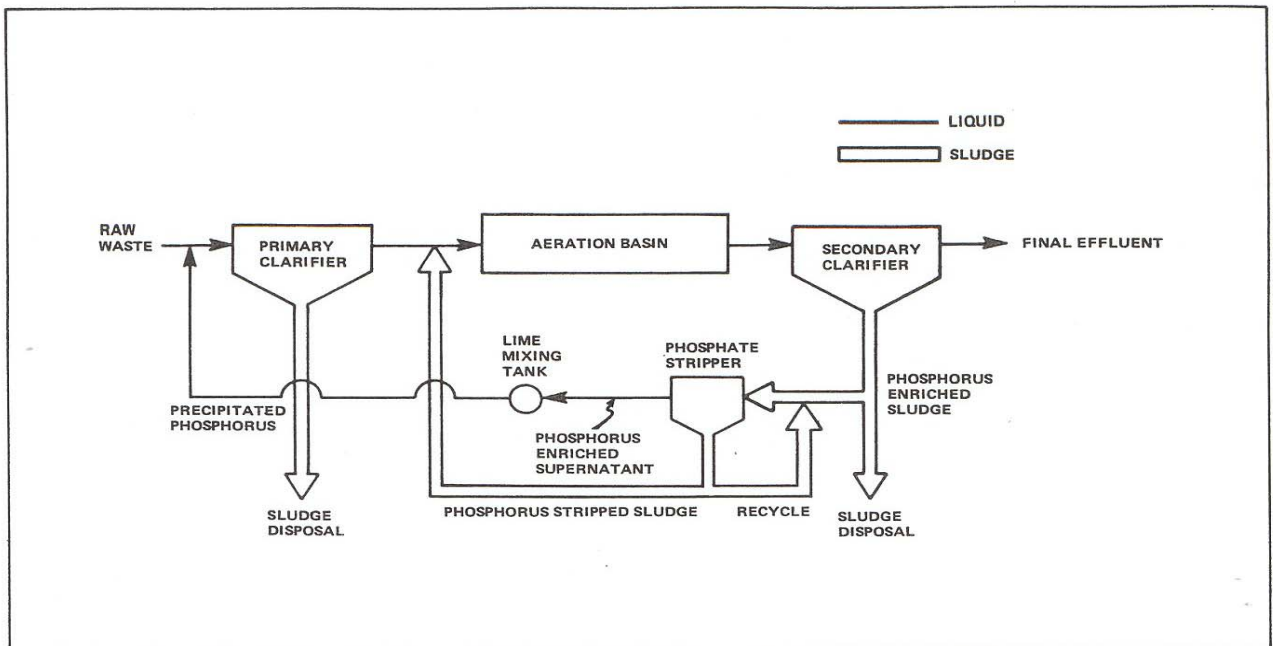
LIQUID
SLUDGE

RAW WASTE

PRIMARY CLARIFIER

AERATION BASIN

SECONDARY CLARIFIER

FINAL EFFLUENT

LIME MIXING TANK

PHOSPHATE STRIPPER

PHOSPHORUS ENRICHED SLUDGE

PRECIPITATED PHOSPHORUS

PHOSPHORUS ENRICHED SUPERNATANT

SLUDGE DISPOSAL

PHOSPHORUS STRIPPED SLUDGE

RECYCLE

SLUDGE DISPOSAL